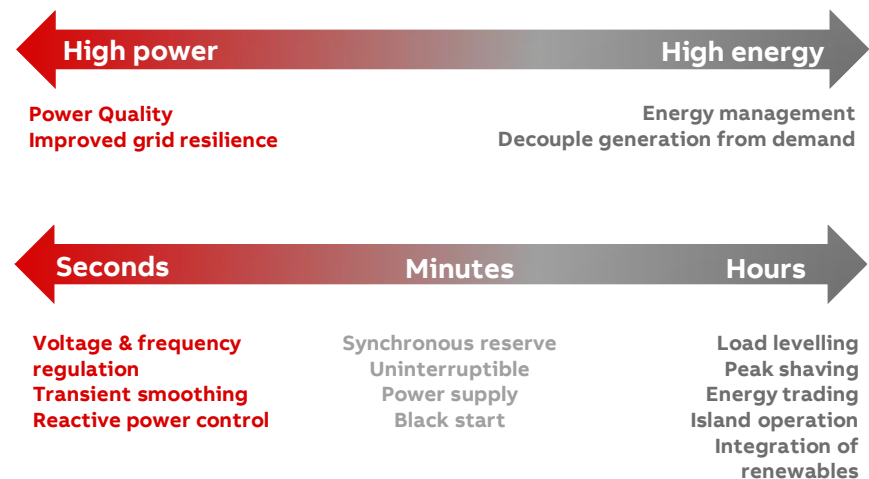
High power

High energy

Power Quality
Improved grid resilience

Energy management
Decouple generation from demand

Seconds

Minutes

Hours

Voltage & frequency regulation
Transient smoothing
Reactive power control

Synchronous reserve
Uninterruptible
Power supply
Black start

Load levelling
Peak shaving
Energy trading
Island operation
Integration of renewables